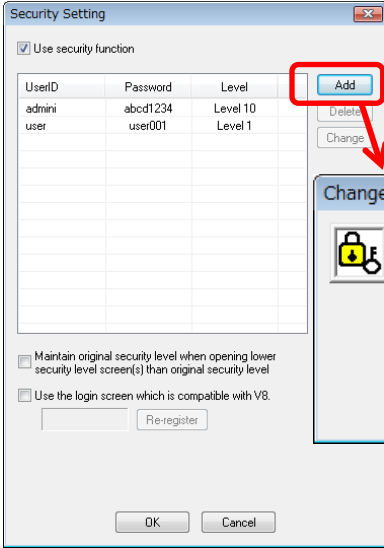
Security Setting

Use security function

| UserID | Password | Level |
|---|---|---|
| admini | abcd1234 | Level 10 |
| user | user001 | Level 1 |

Add

Delete

Change

Change

Maintain original security level when opening lower security level screen(s) than original security level

Use the login screen which is compatible with V8.

Re-register

OK

Cancel